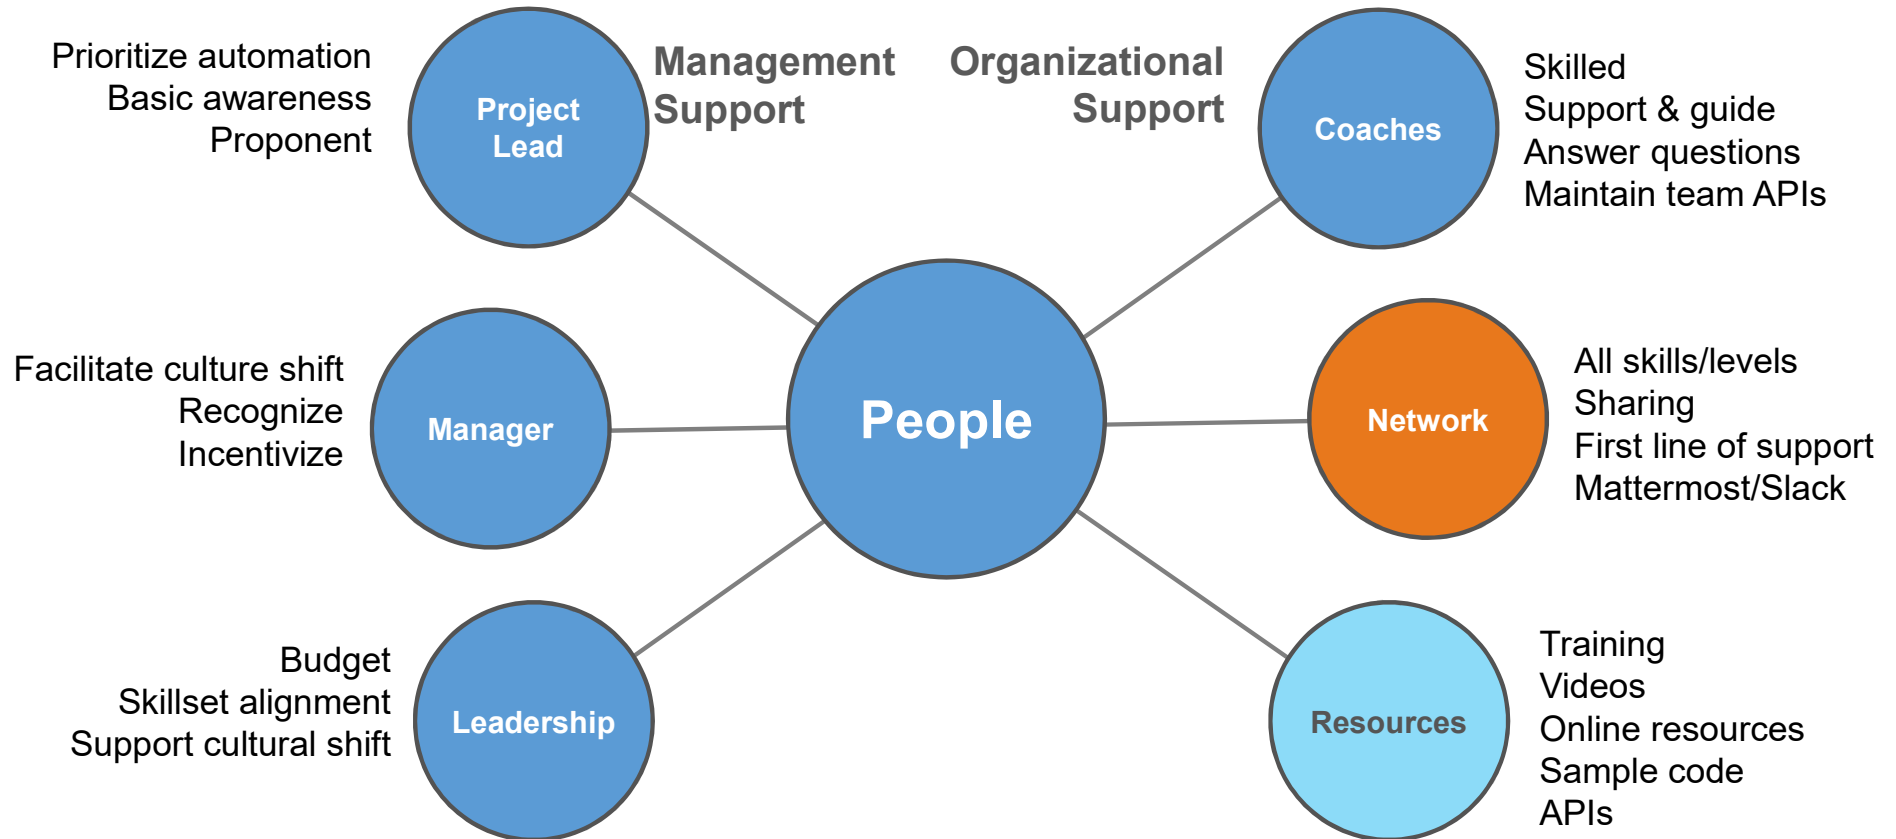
Prioritize automation
Basic awareness
Proponent

Project Lead

Management Support

Organizational Support

Coaches

Skilled
Support & guide
Answer questions
Maintain team APIs

Facilitate culture shift
Recognize
Incentivize

Manager

People

Network

All skills/levels
Sharing
First line of support
Mattermost/Slack

Budget
Skillset alignment
Support cultural shift

Leadership

Resources

Training
Videos
Online resources
Sample code
APIs